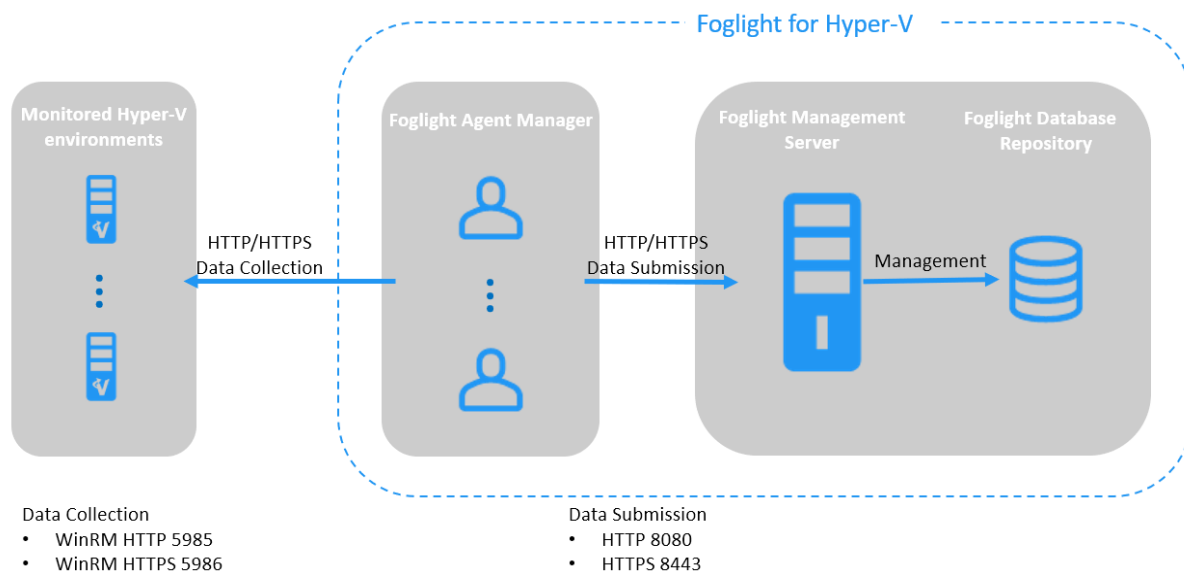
Foglight for Hyper-V

Monitored Hyper-V environments

Foglight Agent Manager

Foglight Management Server

Foglight Database Repository

HTTP/HTTPS
Data Collection

HTTP/HTTPS
Data Submission

Management

Data Collection
• WinRM HTTP 5985
• WinRM HTTPS 5986

Data Submission
• HTTP 8080
• HTTPS 8443